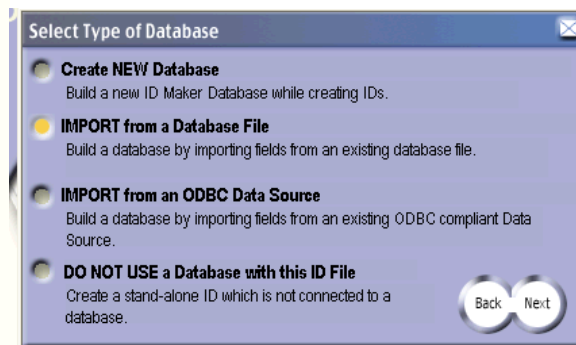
Select Type of Database

Create NEW Database
Build a new ID Maker Database while creating IDs.

IMPORT from a Database File
Build a database by importing fields from an existing database file.

IMPORT from an ODBC Data Source
Build a database by importing fields from an existing ODBC compliant Data Source.

DO NOT USE a Database with this ID File
Create a stand-alone ID which is not connected to a database.

Back
Next